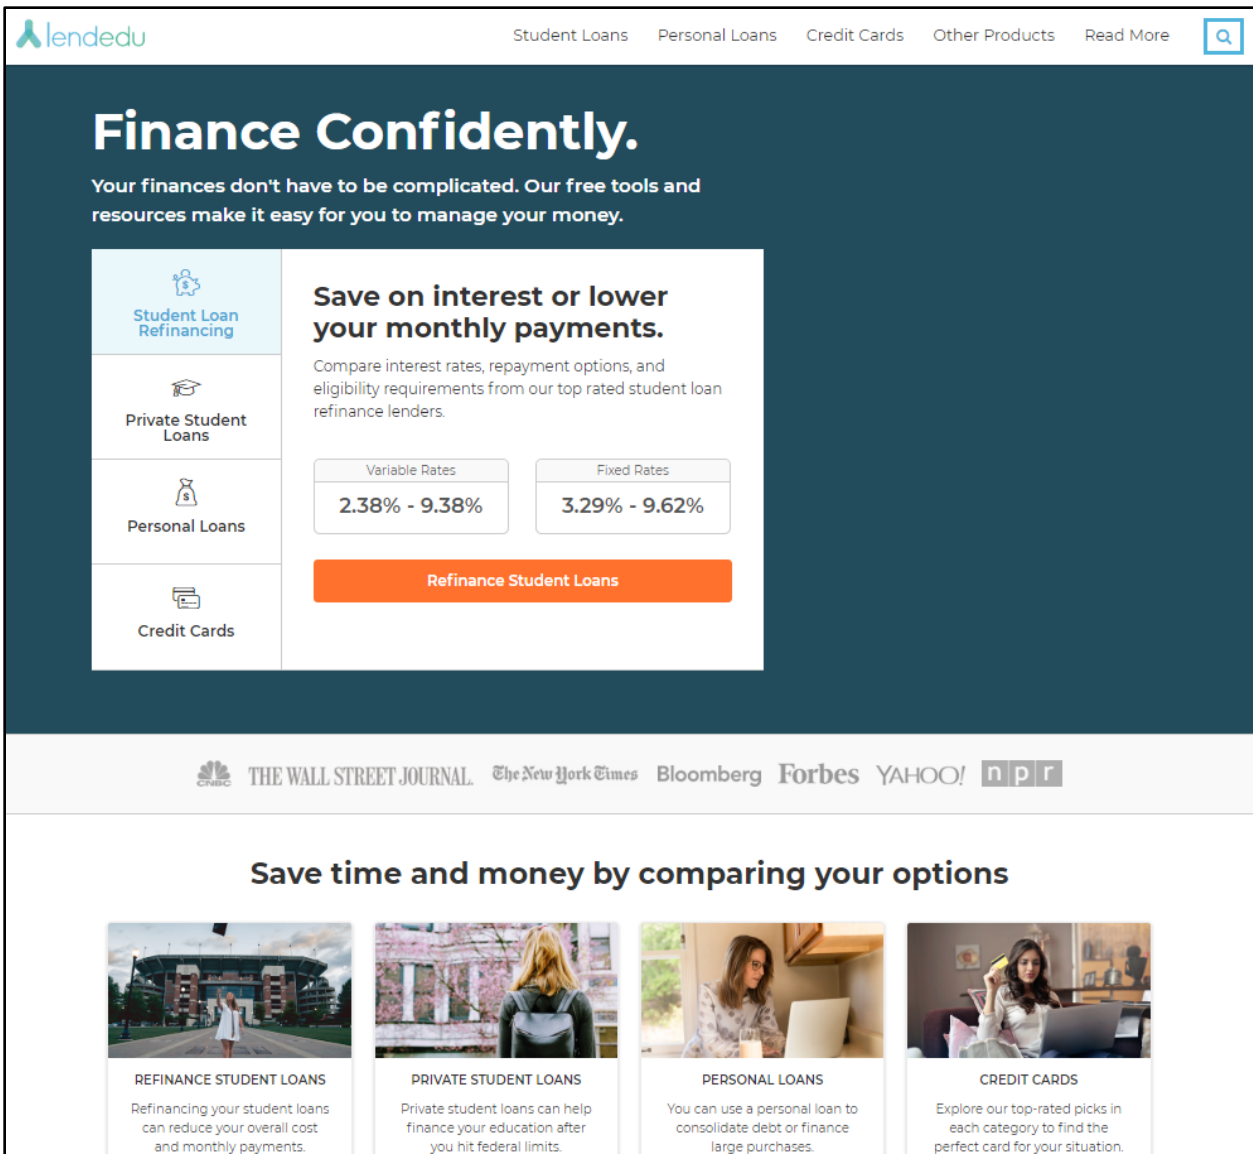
lendedu

Student Loans Personal Loans Credit Cards Other Products Read More

Finance Confidently.

Your finances don't have to be complicated. Our free tools and resources make it easy for you to manage your money.

Student Loan Refinancing

Private Student Loans

Personal Loans

Credit Cards

Save on interest or lower your monthly payments.

Compare interest rates, repayment options, and eligibility requirements from our top rated student loan refinance lenders.

| Variable Rates | Fixed Rates |
|---|---|
| 2.38% - 9.38% | 3.29% - 9.62% |

Refinance Student Loans

CNBC THE WALL STREET JOURNAL. The New York Times Bloomberg Forbes YAHOO! npr

Save time and money by comparing your options

REFINANCE STUDENT LOANS

Refinancing your student loans can reduce your overall cost and monthly payments.

PRIVATE STUDENT LOANS

Private student loans can help finance your education after you hit federal limits.

PERSONAL LOANS

You can use a personal loan to consolidate debt or finance large purchases.

CREDIT CARDS

Explore our top-rated picks in each category to find the perfect card for your situation.